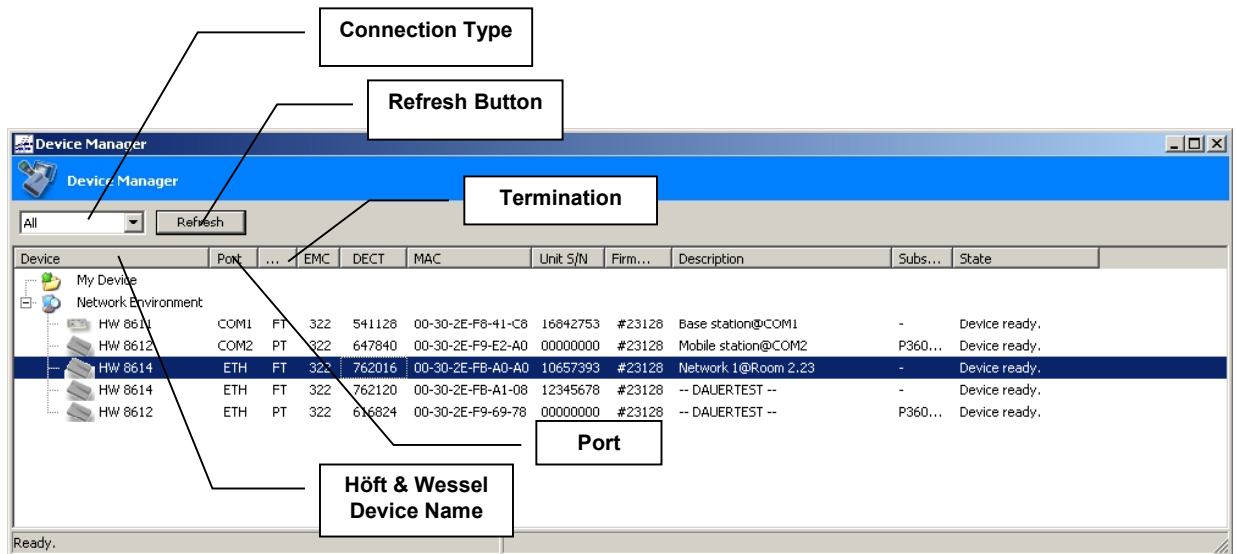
Connection Type

Refresh Button

Device Manager

Device Manager

All

Refresh

Termination

| Device | Port | ... | EMC | DECT | MAC | Unit S/N | Firm... | Description | Subs... | State |
|---|---|---|---|---|---|---|---|---|---|---|
| My Device | | | | | | | | | | |
| Network Environment | | | | | | | | | | |
| HW 8611 | COM1 | FT | 322 | 541128 | 00-30-2E-F8-41-C8 | 16842753 | #23128 | Base station@COM1 | - | Device ready. |
| HW 8612 | COM2 | PT | 322 | 647840 | 00-30-2E-F9-E2-A0 | 00000000 | #23128 | Mobile station@COM2 | P360... | Device ready. |
| HW 8614 | ETH | FT | 322 | 762016 | 00-30-2E-FB-A0-A0 | 10657393 | #23128 | Network 1@Room 2.23 | - | Device ready. |
| HW 8614 | ETH | FT | 322 | 762120 | 00-30-2E-FB-A1-08 | 12345678 | #23128 | -- DAUERTEST -- | - | Device ready. |
| HW 8612 | ETH | PT | 322 | 616824 | 00-30-2E-F9-69-78 | 00000000 | #23128 | -- DAUERTEST -- | P360... | Device ready. |

Port

Höft & Wessel Device Name

Ready.